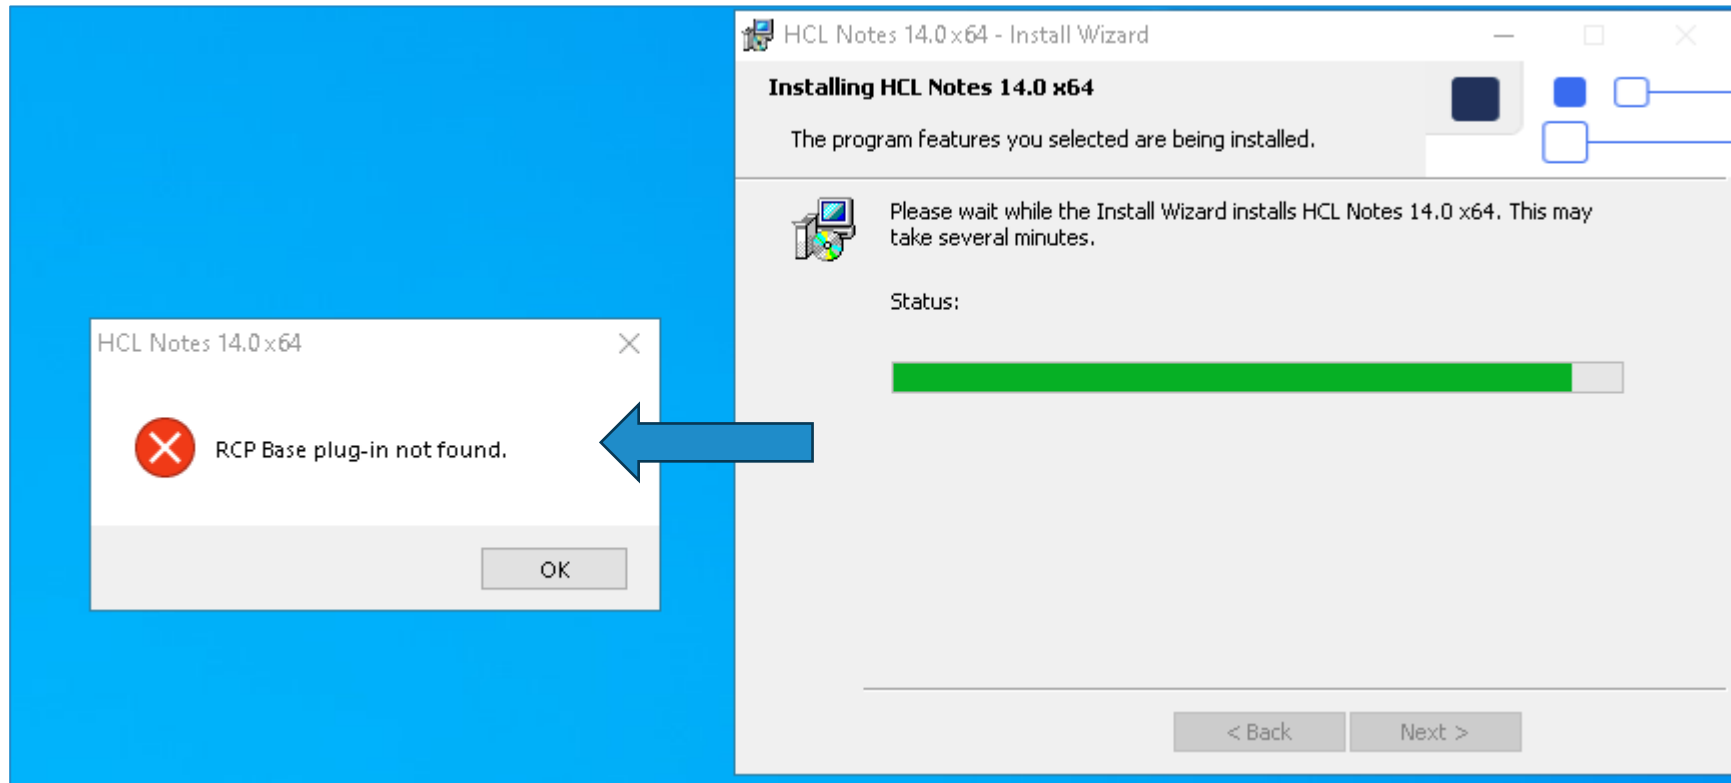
HCL Notes 14.0 x64

RCP Base plug-in not found.

OK

HCL Notes 14.0 x64 - Install Wizard

Installing HCL Notes 14.0 x64

The program features you selected are being installed.

Please wait while the Install Wizard installs HCL Notes 14.0 x64. This may take several minutes.

Status:

< Back

Next >